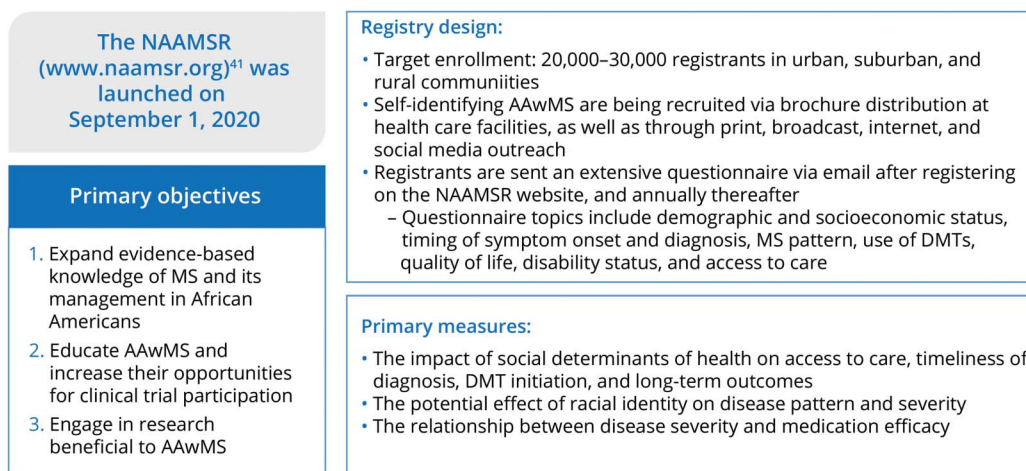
The NAAMSR (www.naamsr.org)$^{41}$ was launched on September 1, 2020

Primary objectives

1. Expand evidence-based knowledge of MS and its management in African Americans
2. Educate AAwMS and increase their opportunities for clinical trial participation
3. Engage in research beneficial to AAwMS

Registry design:

• Target enrollment: 20,000–30,000 registrants in urban, suburban, and rural communiities
• Self-identifying AAwMS are being recruited via brochure distribution at health care facilities, as well as through print, broadcast, internet, and social media outreach
• Registrants are sent an extensive questionnaire via email after registering on the NAAMSR website, and annually thereafter
– Questionnaire topics include demographic and socioeconomic status, timing of symptom onset and diagnosis, MS pattern, use of DMTs, quality of life, disability status, and access to care

Primary measures:

• The impact of social determinants of health on access to care, timeliness of diagnosis, DMT initiation, and long-term outcomes
• The potential effect of racial identity on disease pattern and severity
• The relationship between disease severity and medication efficacy